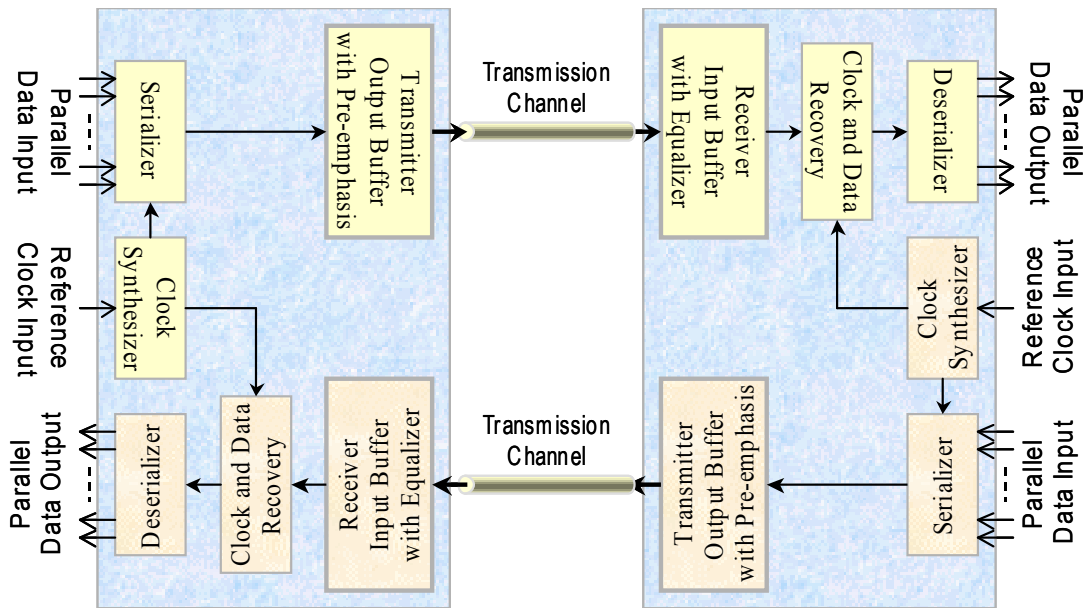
Parallel Data Input

Serializer

Transmitter Output Buffer with Pre-emphasis

Transmission Channel

Receiver Input Buffer with Equalizer

Clock and Data Recovery

Deserializer

Parallel Data Output

Reference Clock Input

Clock Synthesizer

Clock Synthesizer

Reference Clock Input

Parallel Data Output

Deserializer

Clock and Data Recovery

Receiver Input Buffer with Equalizer

Transmission Channel

Transmitter Output Buffer with Pre-emphasis

Serializer

Parallel Data Input